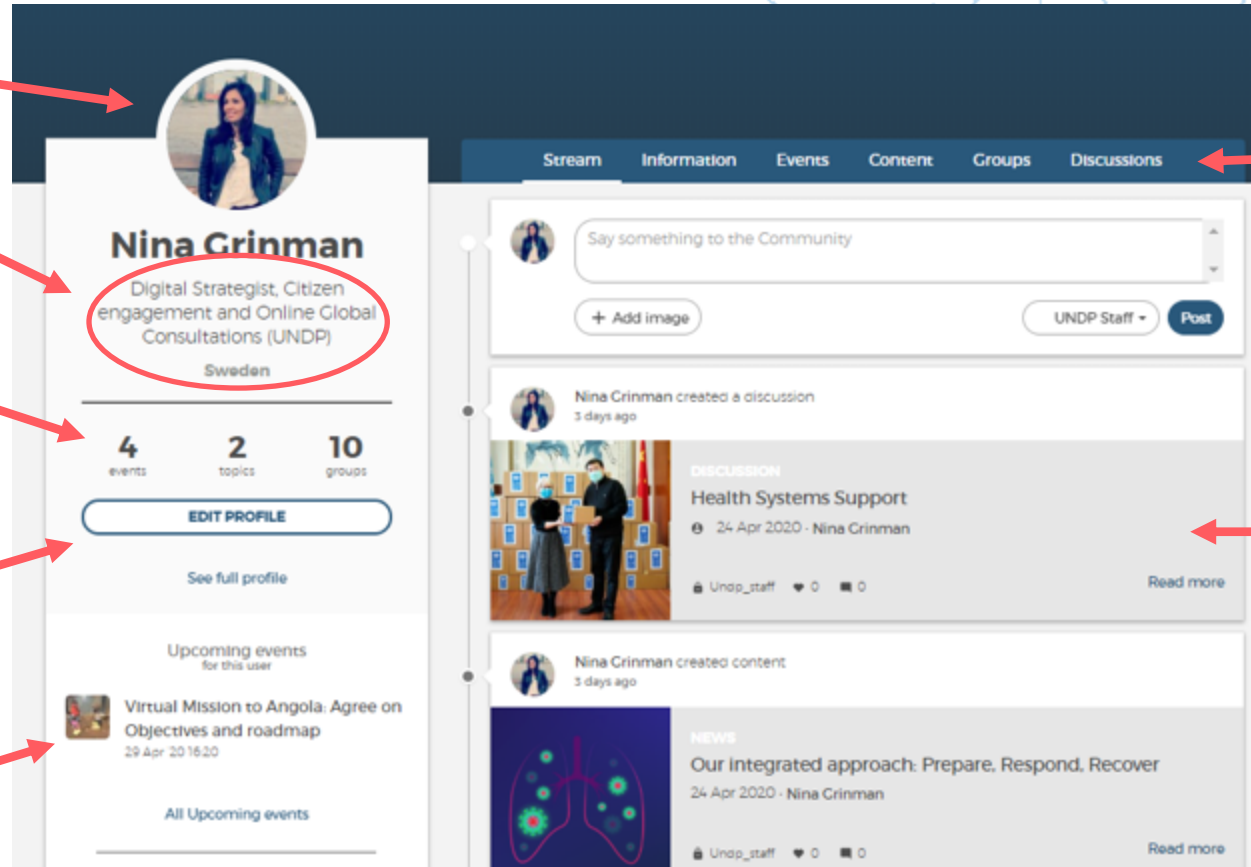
Nina Grinman

Digital Strategist, Citizen engagement and Online Global Consultations (UNDP)

Sweden

4 events
2 topics
10 groups

EDIT PROFILE

See full profile

Upcoming events
for this user

Virtual Mission to Angola: Agree on Objectives and roadmap
29 Apr 20 16:20

All Upcoming events

Stream
Information
Events
Content
Groups
Discussions

Say something to the Community

+ Add image

UNDP Staff
Post

Nina Grinman created a discussion
3 days ago

DISCUSSION
Health Systems Support
24 Apr 2020 · Nina Grinman

Undp_staff 0 0
Read more

Nina Grinman created content
3 days ago

NEWS
Our integrated approach: Prepare, Respond, Recover
24 Apr 2020 · Nina Grinman

Undp_staff 0 0
Read more